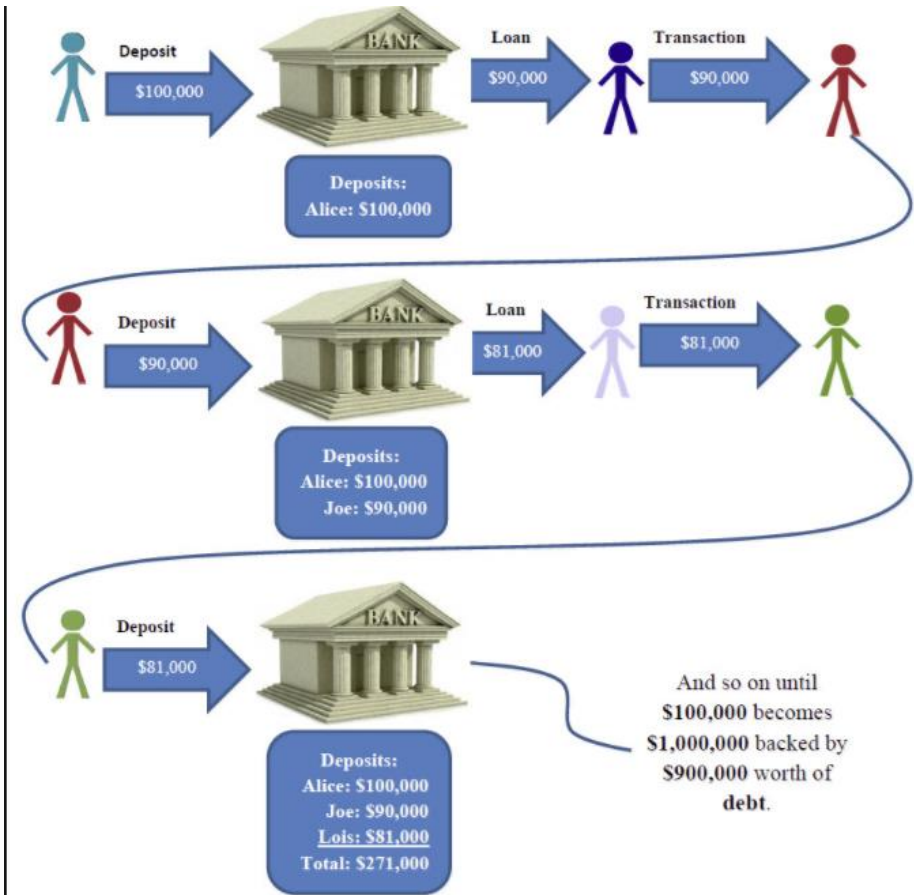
Deposit
$100,000
BANK
Loan
$90,000
Transaction
$90,000

Deposits:
Alice: $100,000

Deposit
$90,000
BANK
Loan
$81,000
Transaction
$81,000

Deposits:
Alice: $100,000
Joe: $90,000

Deposit
$81,000
BANK

Deposits:
Alice: $100,000
Joe: $90,000
Lois: $81,000
Total: $271,000

And so on until $100,000 becomes $1,000,000 backed by $900,000 worth of debt.